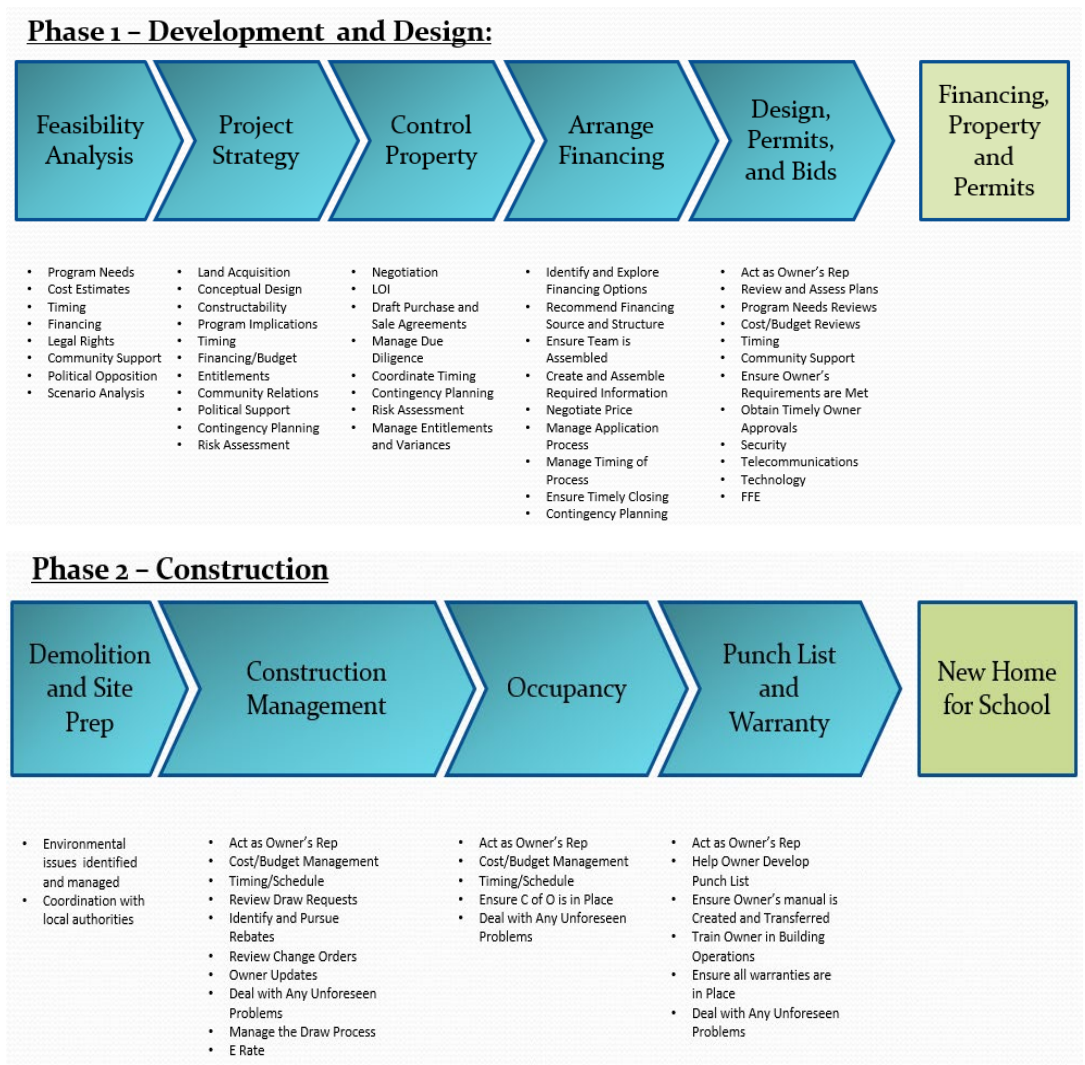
Phase 1 – Development and Design:

Feasibility Analysis

Project Strategy

Control Property

Arrange Financing

Design, Permits, and Bids

Financing, Property and Permits

- Program Needs
- Cost Estimates
- Timing
- Financing
- Legal Rights
- Community Support
- Political Opposition
- Scenario Analysis

- Land Acquisition
- Conceptual Design
- Constructability
- Program Implications
- Timing
- Financing/Budget
- Entitlements
- Community Relations
- Political Support
- Contingency Planning
- Risk Assessment

- Negotiation
- LOI
- Draft Purchase and Sale Agreements
- Manage Due Diligence
- Coordinate Timing
- Contingency Planning
- Risk Assessment
- Manage Entitlements and Variances

- Identify and Explore Financing Options
- Recommend Financing Source and Structure
- Ensure Team is Assembled
- Create and Assemble Required Information
- Negotiate Price
- Manage Application Process
- Manage Timing of Process
- Ensure Timely Closing
- Contingency Planning

- Act as Owner's Rep
- Review and Assess Plans
- Program Needs Reviews
- Cost/Budget Reviews
- Timing
- Community Support
- Ensure Owner's Requirements are Met
- Obtain Timely Owner Approvals
- Security
- Telecommunications
- Technology
- FFE

Phase 2 – Construction

Demolition and Site Prep

Construction Management

Occupancy

Punch List and Warranty

New Home for School

- Environmental issues identified and managed
- Coordination with local authorities

- Act as Owner's Rep
- Cost/Budget Management
- Timing/Schedule
- Review Draw Requests
- Identify and Pursue Rebates
- Review Change Orders
- Owner Updates
- Deal with Any Unforeseen Problems
- Manage the Draw Process
- E Rate

- Act as Owner's Rep
- Cost/Budget Management
- Timing/Schedule
- Ensure C of O is in Place
- Deal with Any Unforeseen Problems

- Act as Owner's Rep
- Help Owner Develop Punch List
- Ensure Owner's manual is Created and Transferred
- Train Owner in Building Operations
- Ensure all warranties are in Place
- Deal with Any Unforeseen Problems